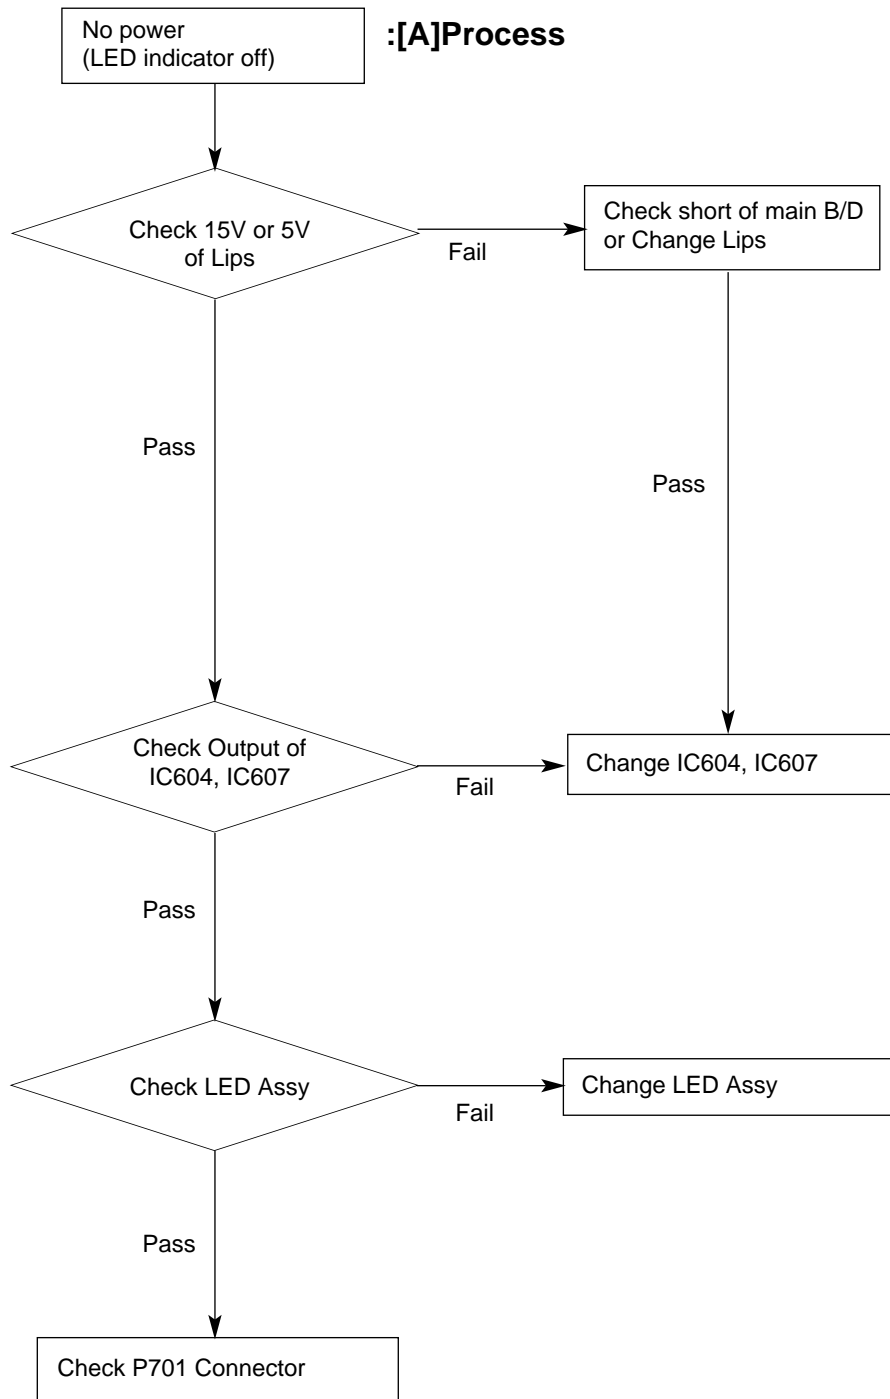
No power
(LED indicator off)

:[A]Process

Check 15V or 5V of Lips

Fail

Check short of main B/D or Change Lips

Pass

Pass

Check Output of IC604, IC607

Fail

Change IC604, IC607

Pass

Check LED Assy

Fail

Change LED Assy

Pass

Check P701 Connector